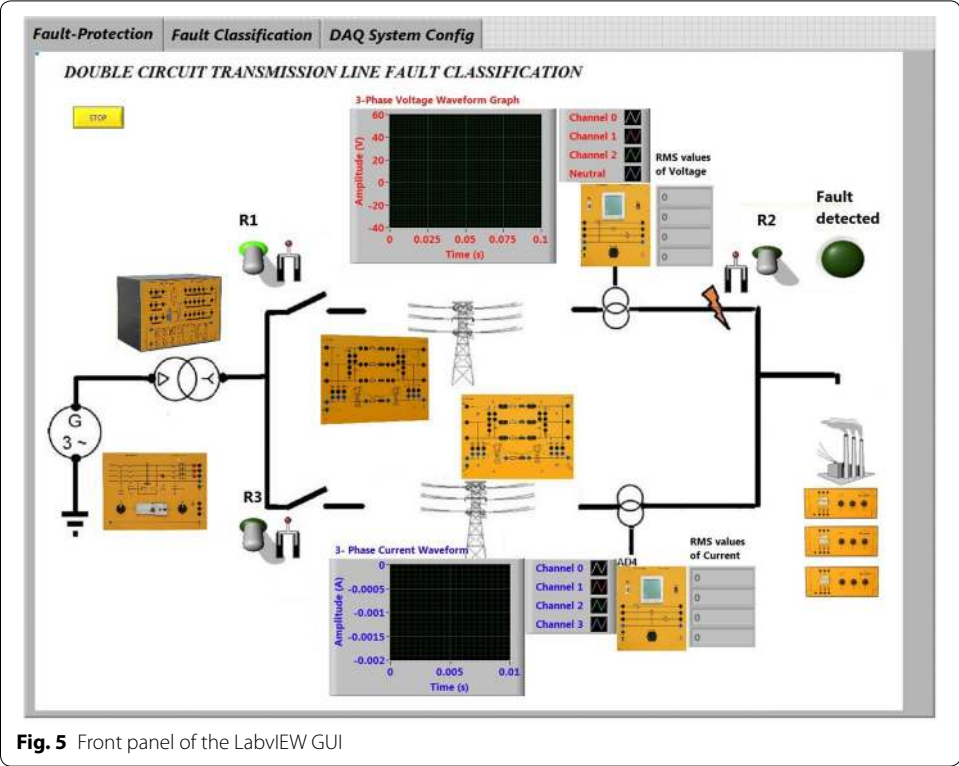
Fault-Protection | Fault Classification | DAQ System Config

DOUBLE CIRCUIT TRANSMISSION LINE FAULT CLASSIFICATION

STOP

3-Phase Voltage Waveform Graph

Amplitude (V)

60
40
20
0
-20
-40

0 0.025 0.05 0.075 0.1

Time (s)

Channel 0
Channel 1
Channel 2
Neutral

RMS values of Voltage

0
0
0
0

R1

R2

Fault detected

G
3 ~

R3

3- Phase Current Waveform

Amplitude (A)

0
-0.0005
-0.001
-0.0015
-0.002

0 0.005 0.01

Time (s)

Channel 0
Channel 1
Channel 2
Channel 3

AD4

RMS values of Current

0
0
0
0

Fig. 5 Front panel of the LabvIEW GUI